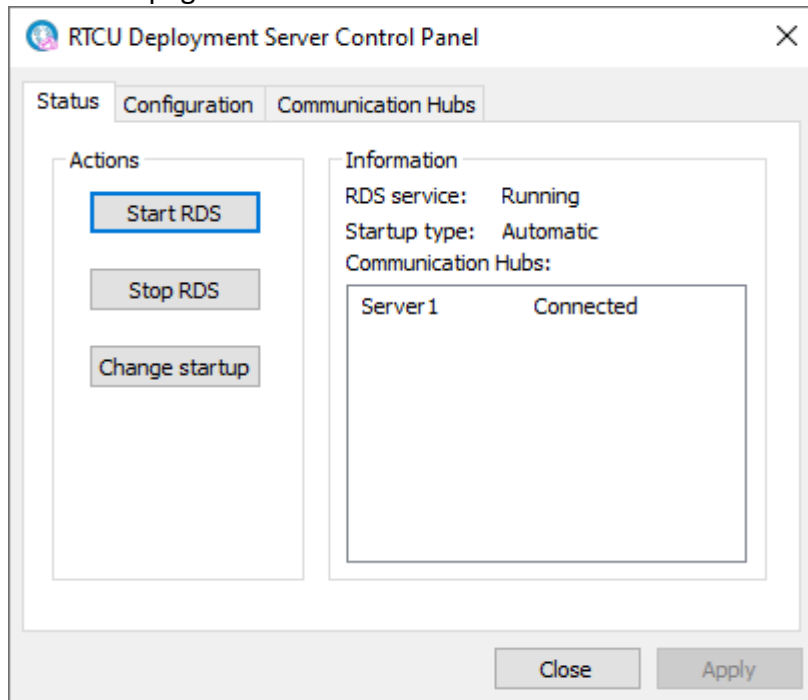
RTCU Deployment Server Control Panel

Status
Configuration
Communication Hubs

Actions
Start RDS
Stop RDS
Change startup

Information
RDS service: Running
Startup type: Automatic
Communication Hubs:

Server1 Connected

Close
Apply